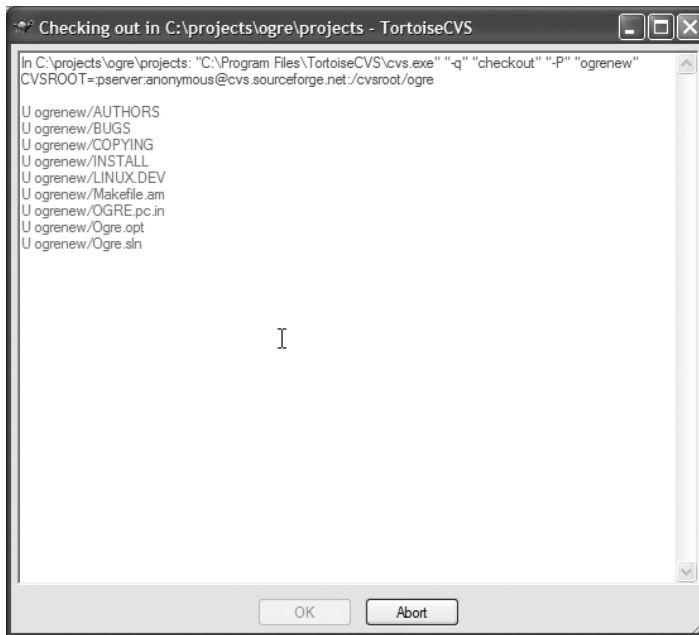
Checking out in C:\projects\ogre\projects - TortoiseCVS

In C:\projects\ogre\projects: "C:\Program Files\TortoiseCVS\cvs.exe" "-q" "checkout" "-P" "ogrenew"
CVSROOT=:pserver:anonymous@cvs.sourceforge.net:/cvsroot/ogre

U ogrenew/AUTHORS
U ogrenew/BUGS
U ogrenew/COPYING
U ogrenew/INSTALL
U ogrenew/LINUX.DEV
U ogrenew/Makefile.am
U ogrenew/OGRE.pc.in
U ogrenew/Ogre.opt
U ogrenew/Ogre.sln

OK
Abort